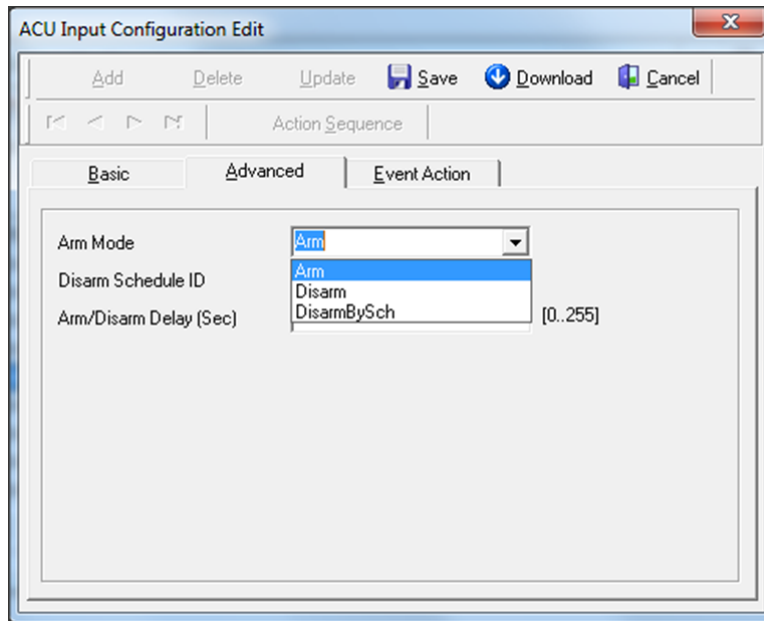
ACU Input Configuration Edit

Add Delete Update Save Download Cancel

Action Sequence

Basic Advanced Event Action

Arm Mode Arm

Disarm Schedule ID

Arm/Disarm Delay (Sec) [0..255]

Arm
Disarm
DisarmBySch